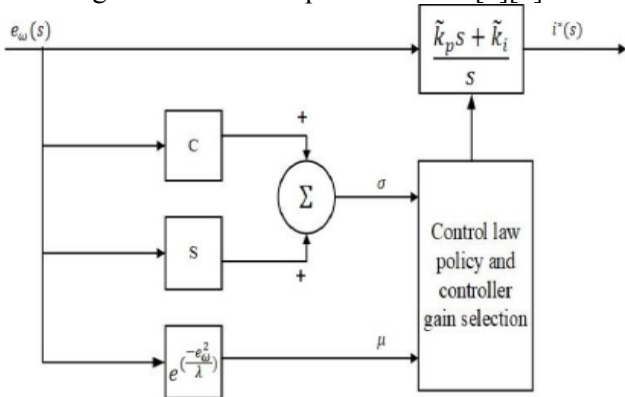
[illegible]

$e_{\omega}(s)$

$\frac{\tilde{k}_p s + \tilde{k}_i}{s}$

$i^*(s)$

C

+

$\Sigma$

$\sigma$

S

+

Control law policy and controller gain selection

$e^{\left(\frac{-e_{\omega}^2}{\lambda}\right)}$

$\mu$